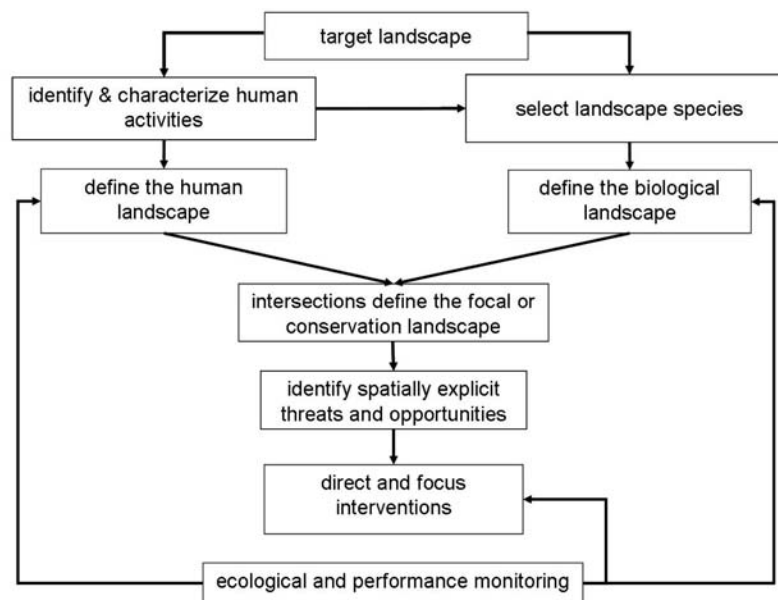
target landscape

identify & characterize human activities

select landscape species

define the human landscape

define the biological landscape

intersections define the focal or conservation landscape

identify spatially explicit threats and opportunities

direct and focus interventions

ecological and performance monitoring